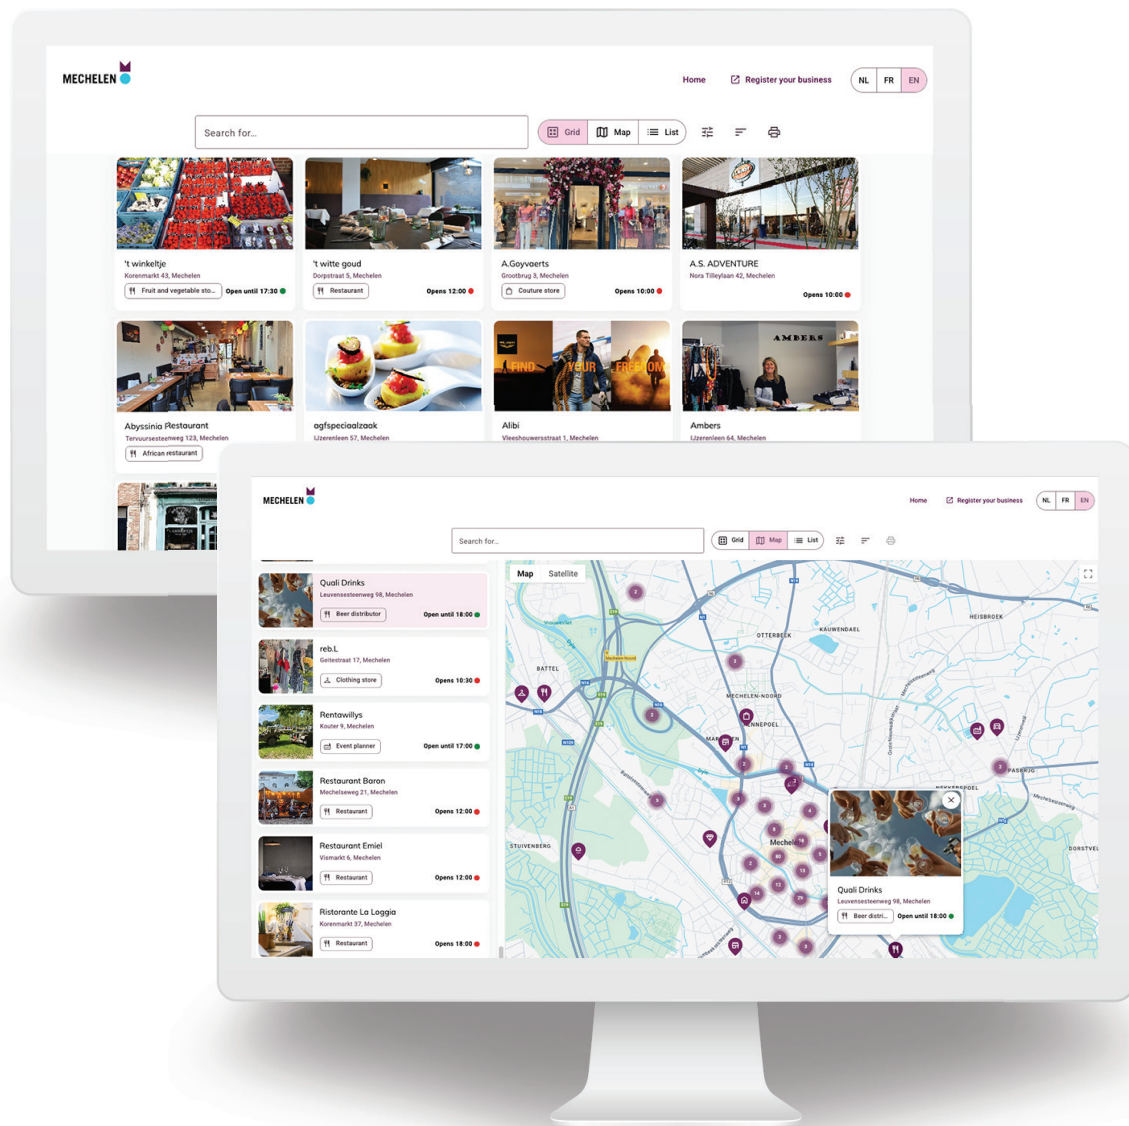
MECHELEN

Home
Register your business
NL FR EN

Search for...
Grid Map List

't winkeltje
Korenmarkt 43, Mechelen
Fruit and vegetable sto...
Open until 17:30

't witte goud
Dorpstraat 5, Mechelen
Restaurant
Opens 12:00

A.Goyvaerts
Grootbrug 3, Mechelen
Couture store
Opens 10:00

A.S. ADVENTURE
Nora Tilleylaan 42, Mechelen
Opens 10:00

Abyssinia Restaurant
Tervuursesteenweg 123, Mechelen
African restaurant

agfspecialzaak
IJzerenleen 57, Mechelen

Alibi
Vleeshouwersstraat 1, Mechelen

Ambers
IJzerenleen 64, Mechelen

MECHELEN

Home
Register your business
NL FR EN

Search for...
Grid Map List

Quali Drinks
Leuvensesteenweg 98, Mechelen
Beer distributor
Open until 18:00

reb.L
Geitestraat 17, Mechelen
Clothing store
Opens 10:30

Rentowillys
Kouter 9, Mechelen
Event planner
Open until 17:00

Restaurant Baron
Mechelseweg 21, Mechelen
Restaurant
Opens 12:00

Restaurant Emiel
Vismarkt 6, Mechelen
Restaurant
Opens 12:00

Ristorante La Loggia
Korenmarkt 37, Mechelen
Restaurant
Opens 18:00

Map Satellite
OTTERBEEK
KAUWENDAEL
HEISBROEK
BATTEL
MECHELEN-NOORD
NEKKERSPOEL
PASBRUG
STUIVENBERG
DORSTVEL
Mechelen

Quali Drinks
Leuvensesteenweg 98, Mechelen
Beer distri...
Open until 18:00